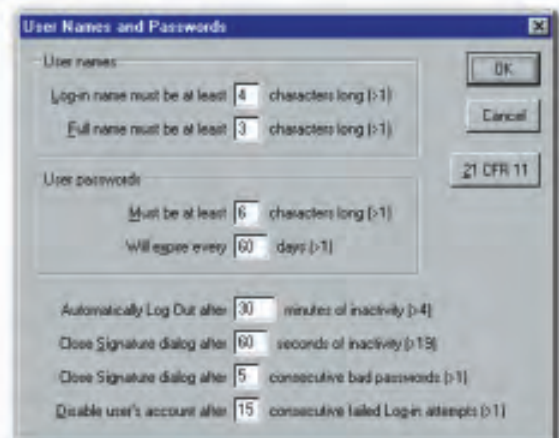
User Names and Passwords

User names

Log-in name must be at least 4 characters long (>1)

Full name must be at least 3 characters long (>1)

User passwords

Must be at least 6 characters long (>1)

Will expire every 60 days (>1)

Automatically Log Out after 30 minutes of inactivity (>4)

Close Signature dialog after 60 seconds of inactivity (>19)

Close Signature dialog after 5 consecutive bad passwords (>1)

Disable user's account after 15 consecutive failed Log-in attempts (>1)

OK

Cancel

21 CFR 11